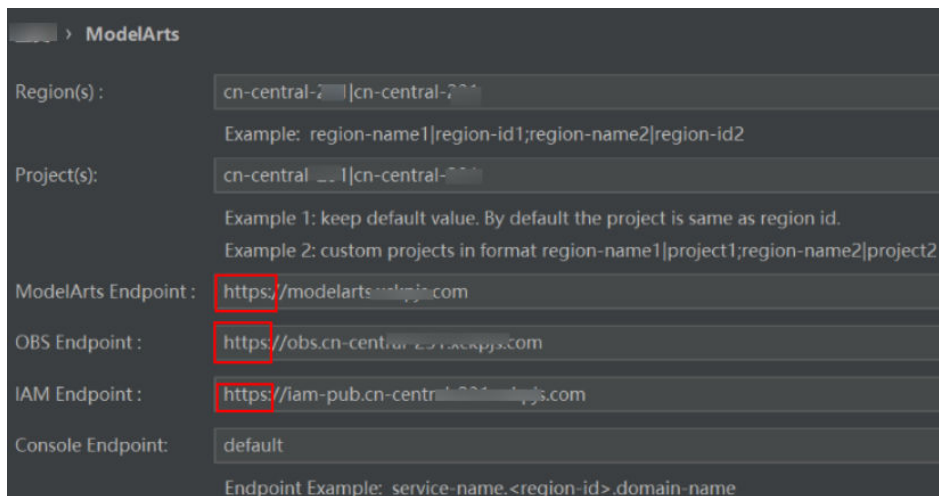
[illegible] › ModelArts

Region(s) : cn-central-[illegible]|cn-central-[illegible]

Example: region-name1|region-id1;region-name2|region-id2

Project(s): cn-central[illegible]1|cn-central-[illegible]

Example 1: keep default value. By default the project is same as region id.

Example 2: custom projects in format region-name1|project1;region-name2|project2

ModelArts Endpoint : https://modelarts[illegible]com

OBS Endpoint : https://obs.cn-cent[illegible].com

IAM Endpoint : https://iam-pub.cn-centr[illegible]s.com

Console Endpoint: default

Endpoint Example: service-name.<region-id>.domain-name